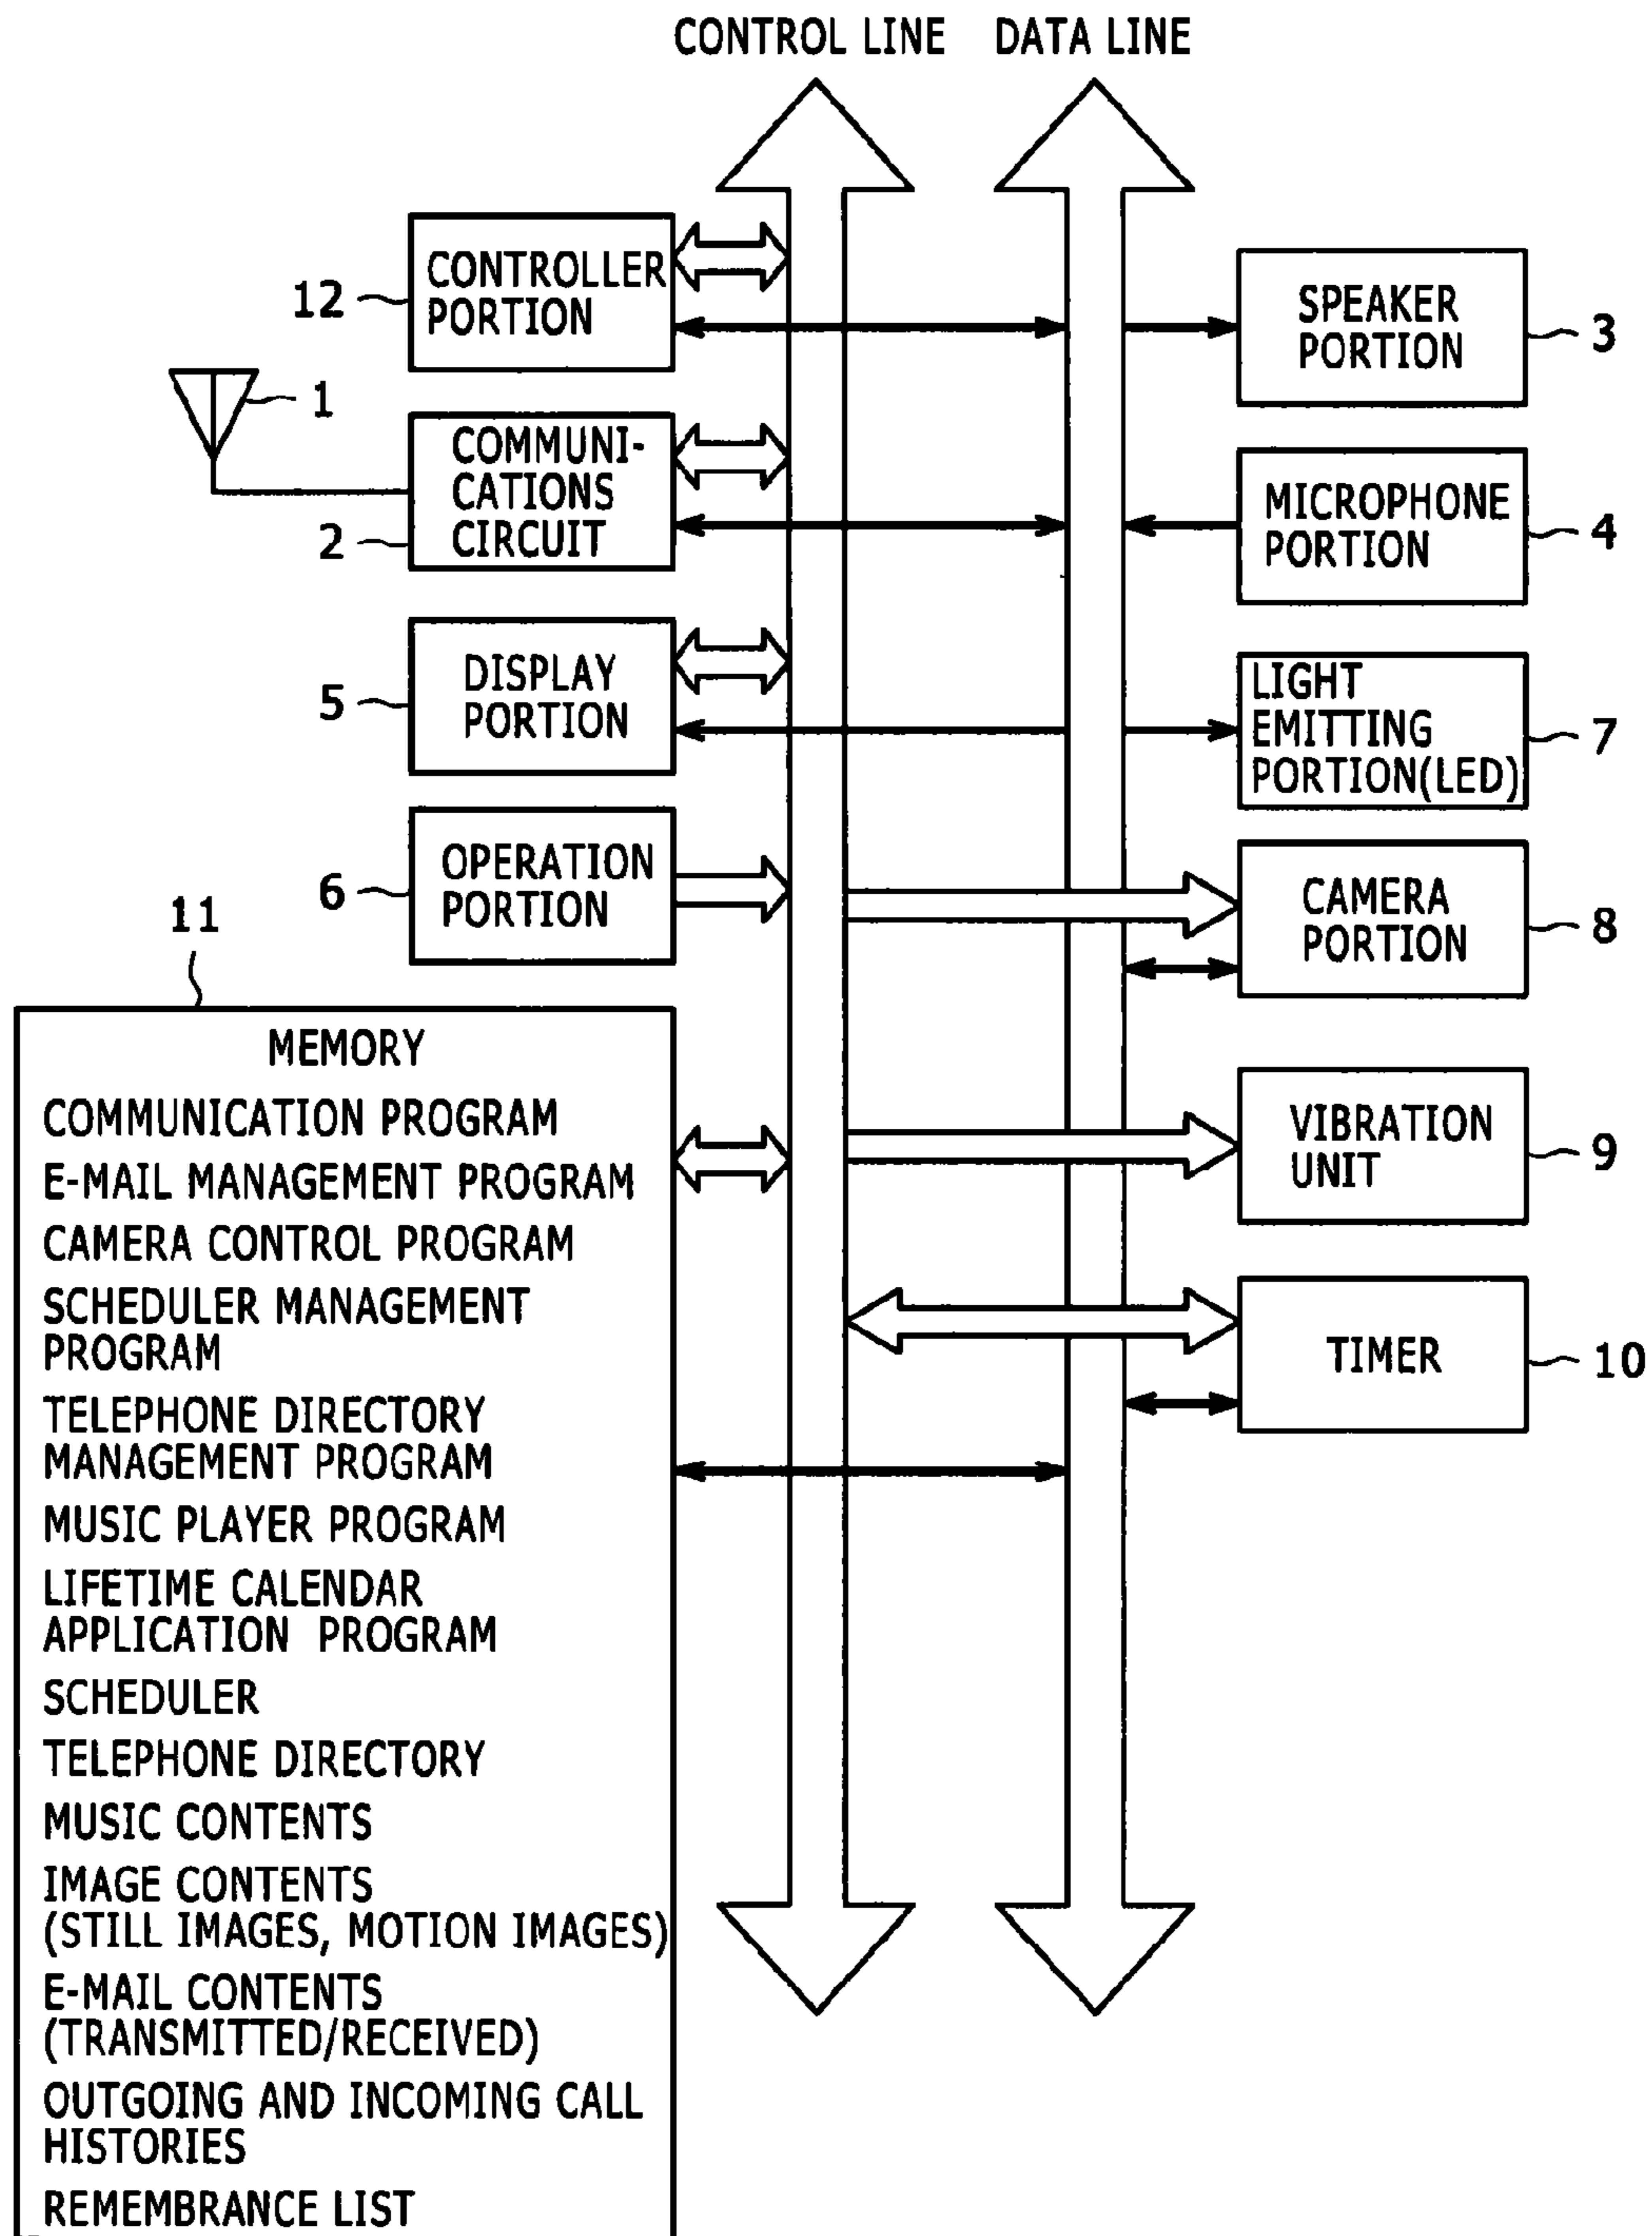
CONTROL LINE DATA LINE

12 CONTROLLER PORTION

1

2 COMMUNICATIONS CIRCUIT

5 DISPLAY PORTION

6 OPERATION PORTION

SPEAKER PORTION 3

MICROPHONE PORTION 4

LIGHT EMITTING PORTION(LED) 7

CAMERA PORTION 8

VIBRATION UNIT 9

TIMER 10

11

MEMORY
COMMUNICATION PROGRAM
E-MAIL MANAGEMENT PROGRAM
CAMERA CONTROL PROGRAM
SCHEDULER MANAGEMENT PROGRAM
TELEPHONE DIRECTORY MANAGEMENT PROGRAM
MUSIC PLAYER PROGRAM
LIFETIME CALENDAR APPLICATION PROGRAM
SCHEDULER
TELEPHONE DIRECTORY
MUSIC CONTENTS
IMAGE CONTENTS (STILL IMAGES, MOTION IMAGES)
E-MAIL CONTENTS (TRANSMITTED/RECEIVED)
OUTGOING AND INCOMING CALL HISTORIES
REMEMBRANCE LIST